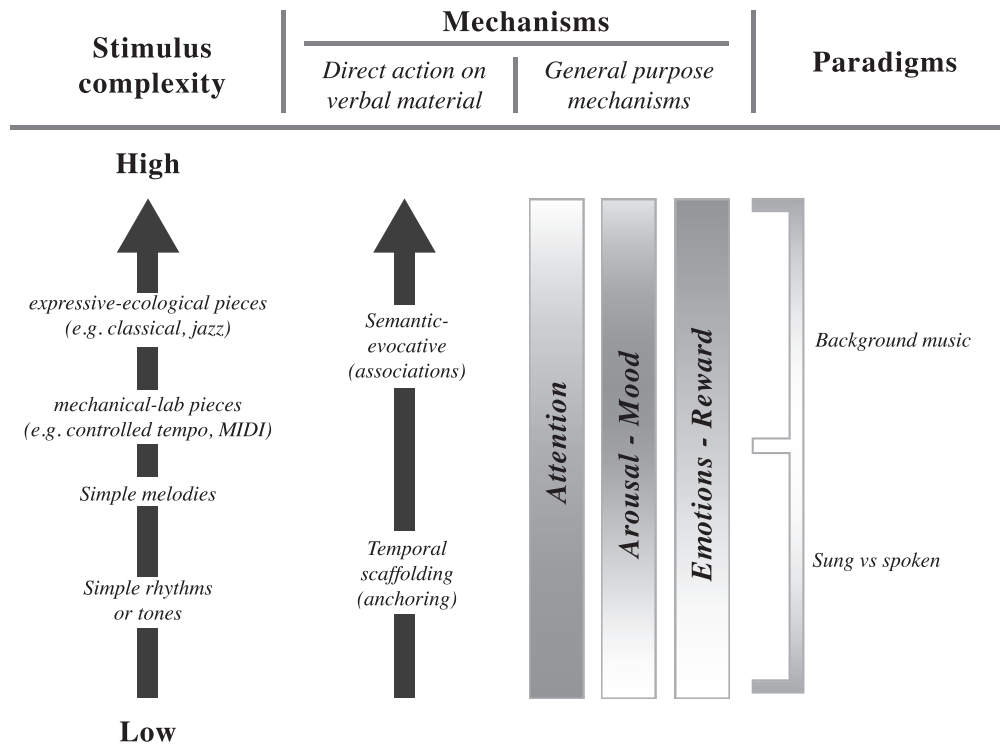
Stimulus complexity

Mechanisms

Direct action on verbal material

General purpose mechanisms

Paradigms

High

expressive-ecological pieces (e.g. classical, jazz)

mechanical-lab pieces (e.g. controlled tempo, MIDI)

Simple melodies

Simple rhythms or tones

Low

Semantic-evocative (associations)

Temporal scaffolding (anchoring)

Attention

Arousal - Mood

Emotions - Reward

Background music

Sung vs spoken